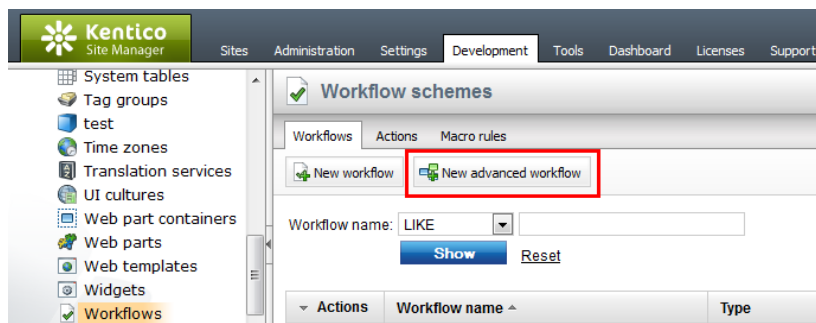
Kentico
Site Manager

Sites Administration Settings Development Tools Dashboard Licenses Support

System tables
Tag groups
test
Time zones
Translation services
UI cultures
Web part containers
Web parts
Web templates
Widgets
Workflows

Workflow schemes

Workflows Actions Macro rules

New workflow New advanced workflow

Workflow name: LIKE

Show Reset

| Actions | Workflow name | Type |
|---|---|---|